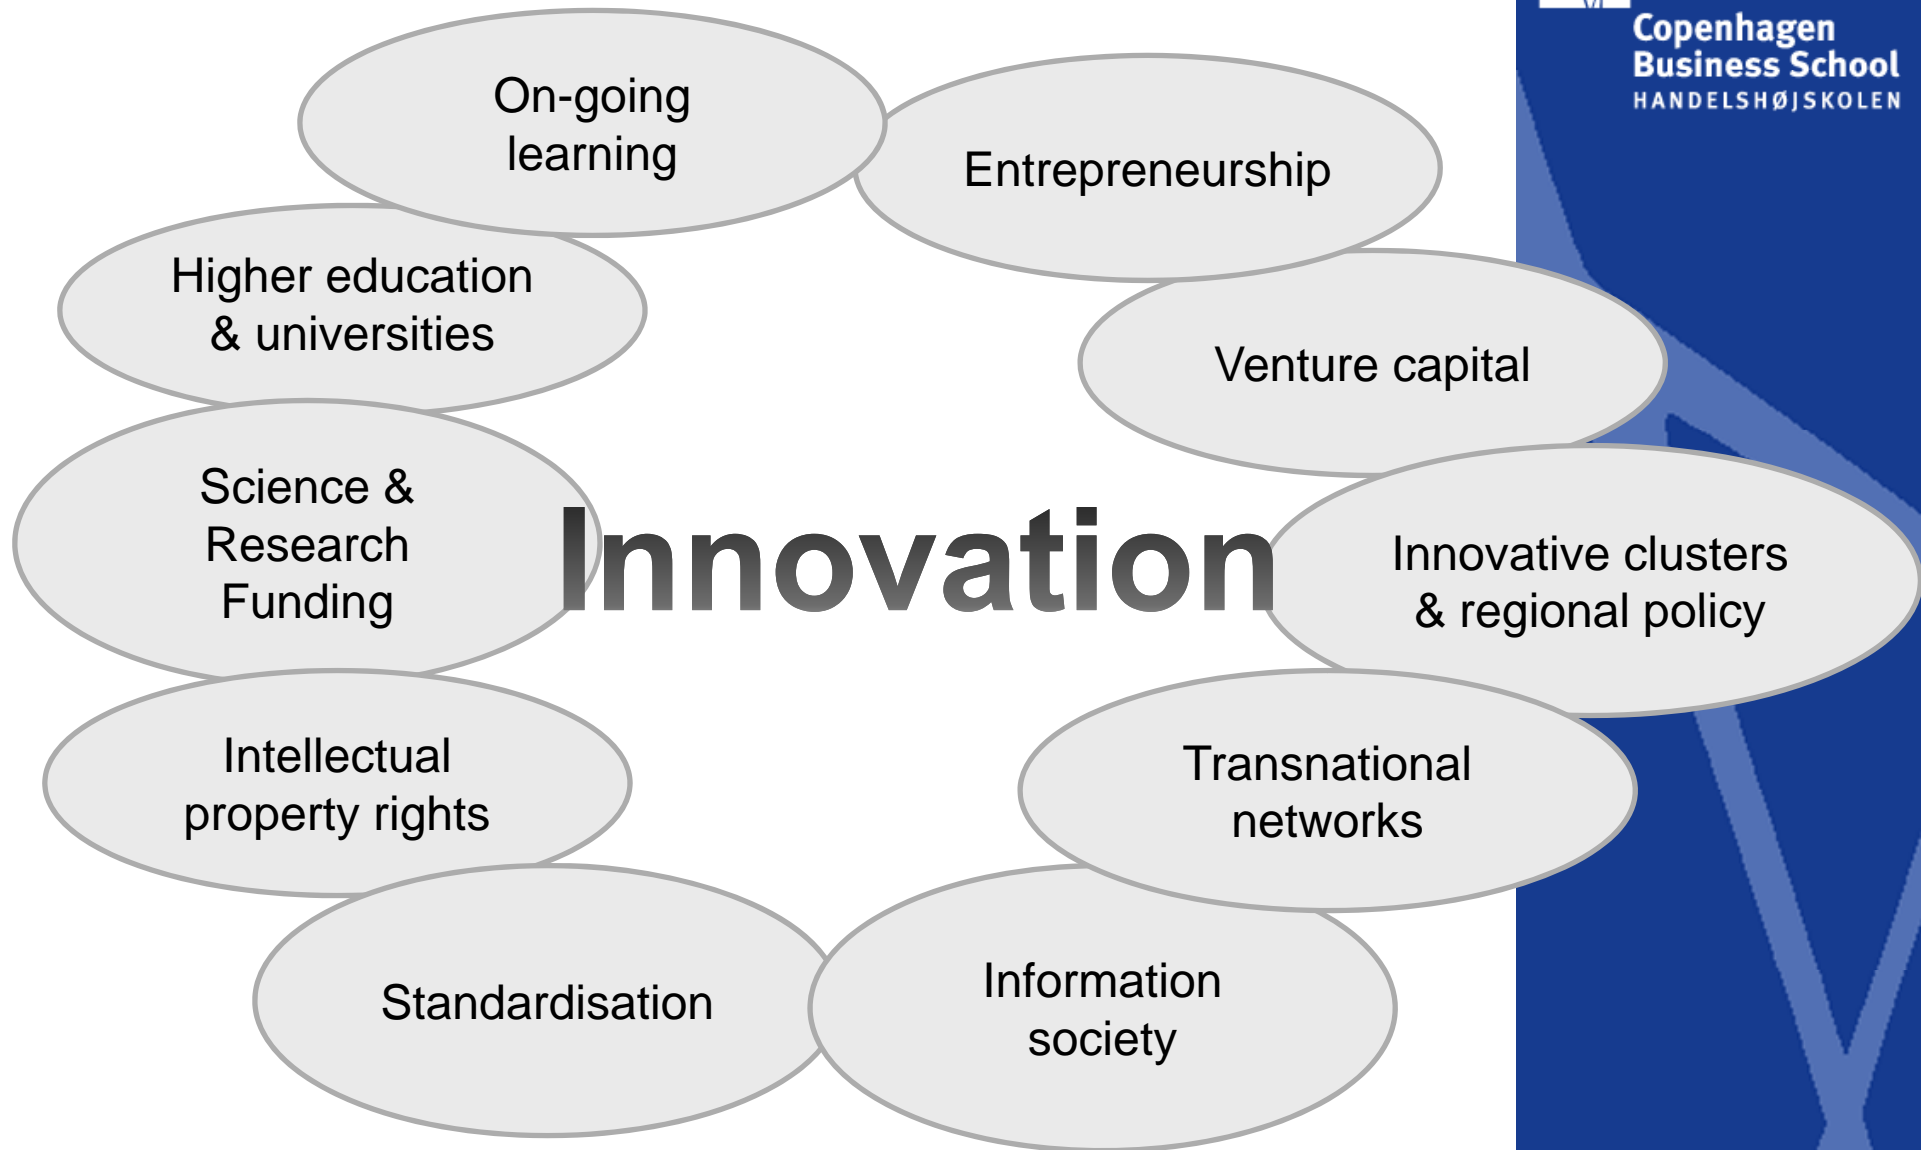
Copenhagen Business School
HANDELSHØJSKOLEN

On-going learning

Entrepreneurship

Higher education & universities

Venture capital

Science & Research Funding

Innovation

Innovative clusters & regional policy

Intellectual property rights

Transnational networks

Standardisation

Information society